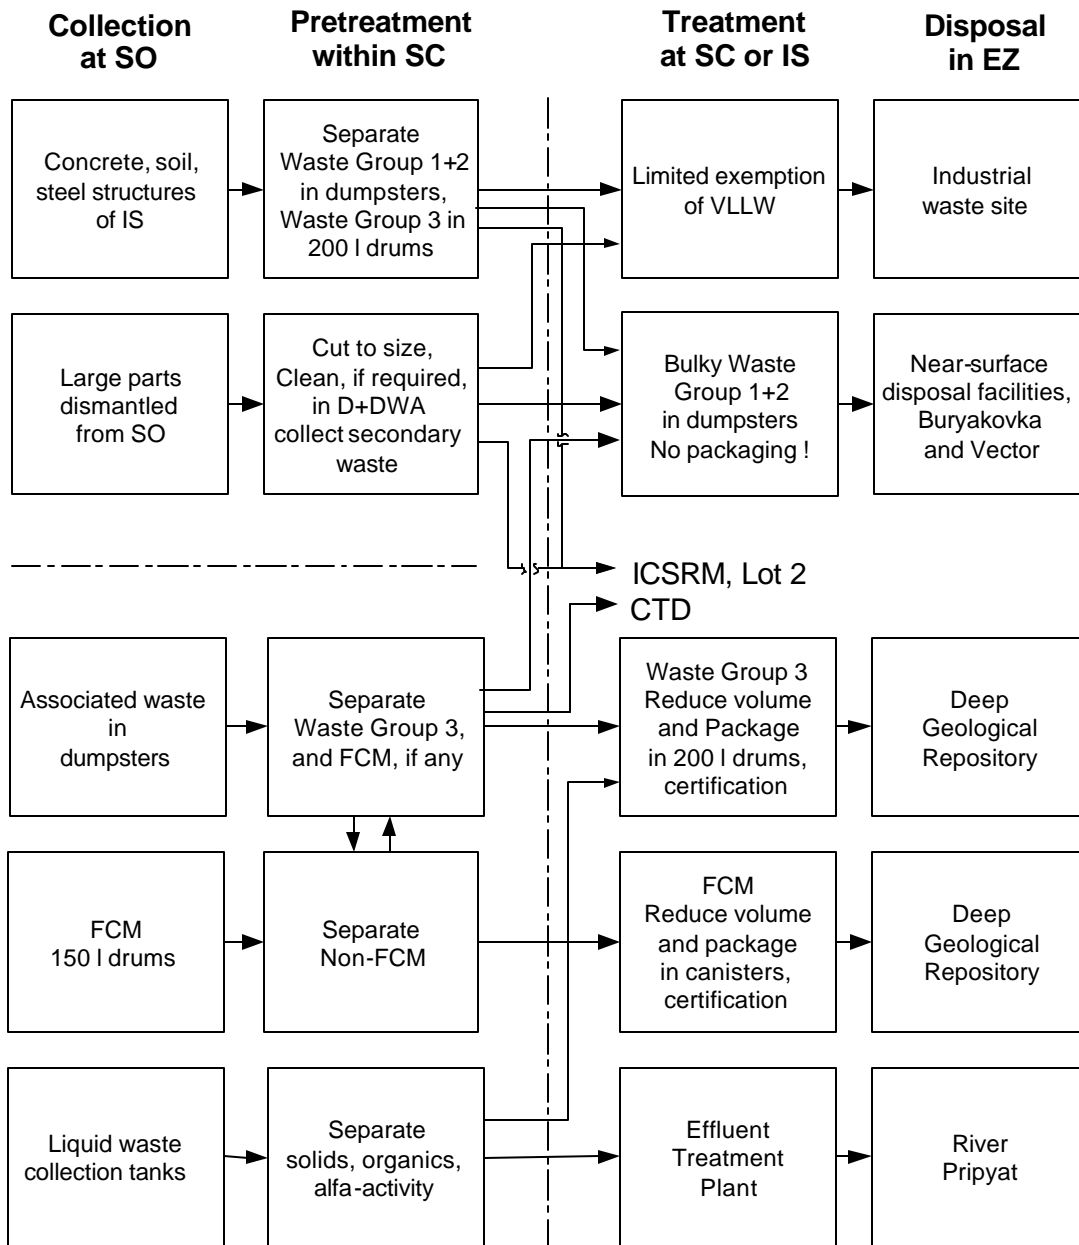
Collection at SO

Pretreatment within SC

Treatment at SC or IS

Disposal in EZ

Concrete, soil, steel structures of IS

Separate Waste Group 1+2 in dumpsters, Waste Group 3 in 200 l drums

Limited exemption of VLLW

Industrial waste site

Large parts dismantled from SO

Cut to size, Clean, if required, in D+DWA collect secondary waste

Bulky Waste Group 1+2 in dumpsters No packaging !

Near-surface disposal facilities, Buryakovka and Vector

ICSRM, Lot 2

CTD

Associated waste in dumpsters

Separate Waste Group 3, and FCM, if any

Waste Group 3 Reduce volume and Package in 200 l drums, certification

Deep Geological Repository

FCM 150 l drums

Separate Non-FCM

FCM Reduce volume and package in canisters, certification

Deep Geological Repository

Liquid waste collection tanks

Separate solids, organics, alfa-activity

Effluent Treatment Plant

River Pripyat